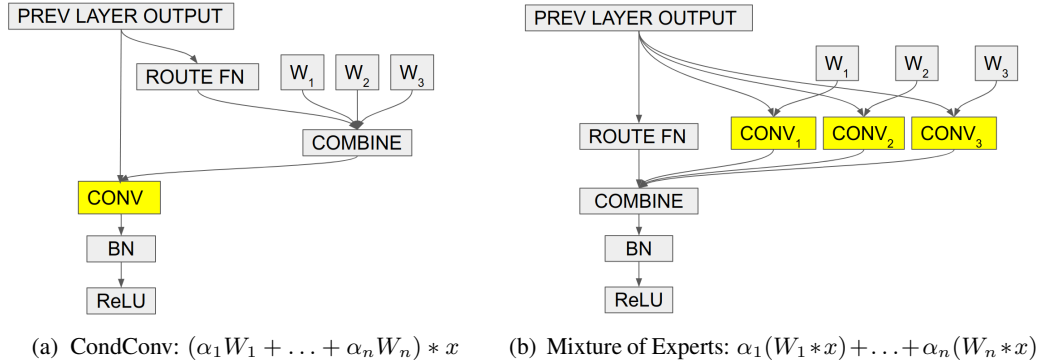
PREV LAYER OUTPUT

ROUTE FN

$W_1$

$W_2$

$W_3$

COMBINE

CONV

BN

ReLU

(a) CondConv: $(\alpha_1 W_1 + \ldots + \alpha_n W_n) * x$

PREV LAYER OUTPUT

$W_1$

$W_2$

$W_3$

ROUTE FN

$CONV_1$

$CONV_2$

$CONV_3$

COMBINE

BN

ReLU

(b) Mixture of Experts: $\alpha_1(W_1 * x) + \ldots + \alpha_n(W_n * x)$